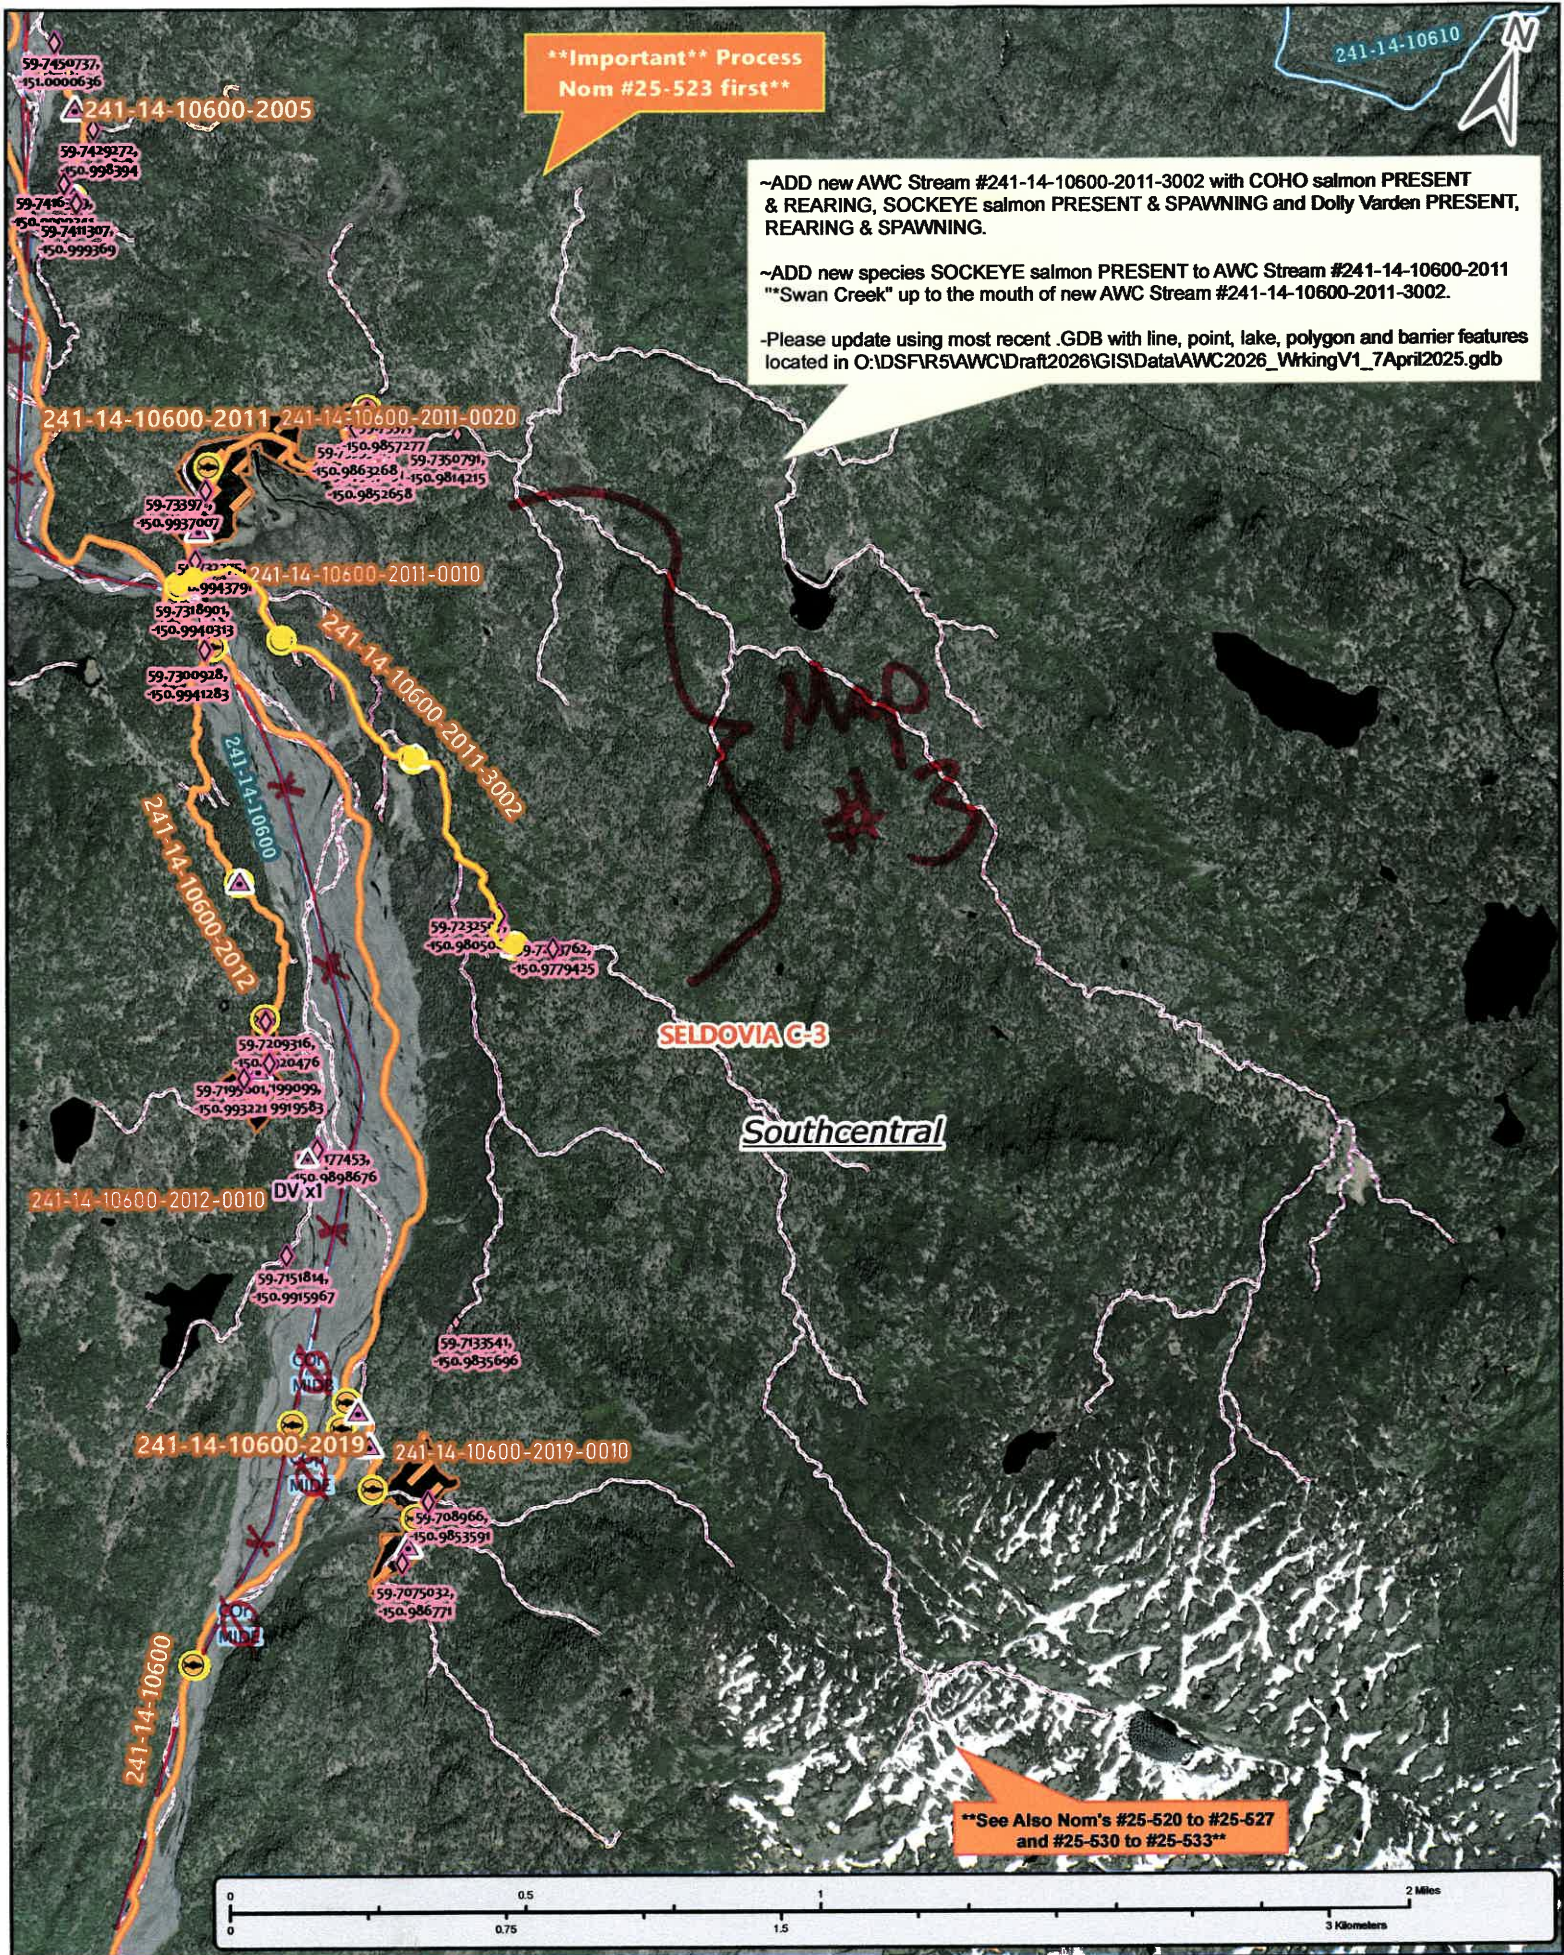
241-14-10610

N

**Important** Process Nom #25-523 first**

~ADD new AWC Stream #241-14-10600-2011-3002 with COHO salmon PRESENT & REARING, SOCKEYE salmon PRESENT & SPAWNING and Dolly Varden PRESENT, REARING & SPAWNING.

~ADD new species SOCKEYE salmon PRESENT to AWC Stream #241-14-10600-2011 "*Swan Creek" up to the mouth of new AWC Stream #241-14-10600-2011-3002.

-Please update using most recent .GDB with line, point, lake, polygon and barrier features located in O:\DSF\R5\AWC\Draft2026\GIS\Data\AWC2026_WrkingV1_7April2025.gdb

59.7450737, -151.0000636

241-14-10600-2005

59.7429272, -150.998394

59.7416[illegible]

59.7411307, -150.999369

241-14-10600-2011

241-14-10600-2011-0020

59.7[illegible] -150.9857277

-150.9863268

59.7350791, -150.9814215

-150.9852658

59.73397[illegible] -150.9937007

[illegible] 994379

241-14-10600-2011-0010

59.7318901, -150.9940313

59.7300928, -150.9941283

241-14-10600

241-14-10600-2011-3002

241-14-10600-2012

Map #3

59.72325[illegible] -150.9805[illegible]

59.7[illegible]3762, -150.9779425

SELDOVIA C-3

59.7209316, -150.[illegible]20476

59.7199001, 199099, -150.993221 9919583

Southcentral

177453, -150.9898676

241-14-10600-2012-0010

DV x1

59.7151814, -150.9915967

59.7133541, -150.9835696

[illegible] MILE

241-14-10600-2019

241-14-10600-2019-0010

MILE

59.708966, -150.9853591

59.7075032, -150.986771

MILE

241-14-10600

**See Also Nom's #25-520 to #25-527 and #25-530 to #25-533**

0 0.5 1 2 Miles

0 0.75 1.5 3 Kilometers